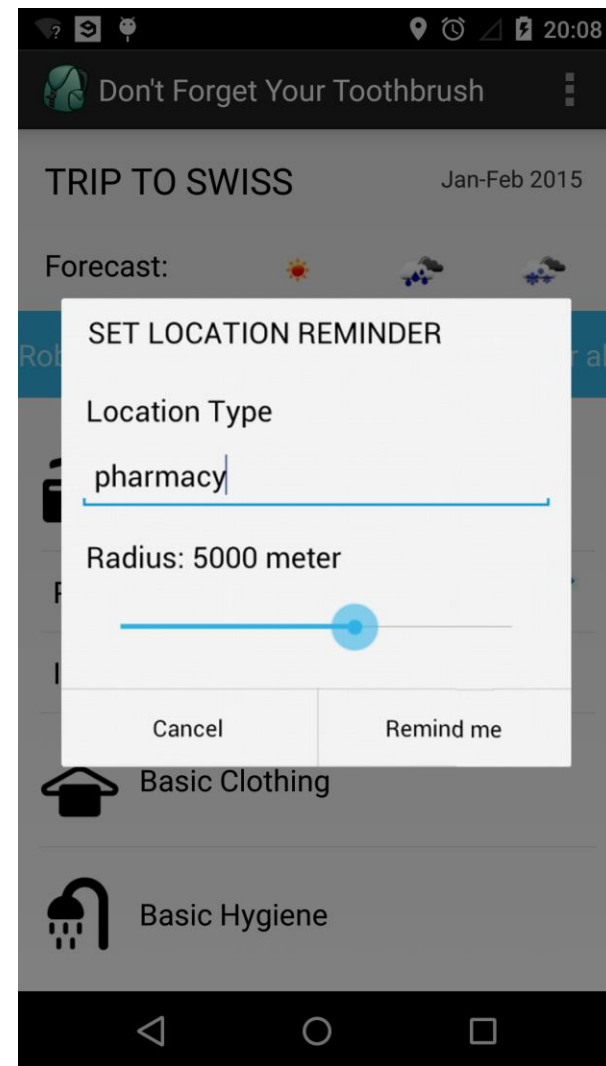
20:08

Don't Forget Your Toothbrush

TRIP TO SWISS

Jan-Feb 2015

Forecast:

Rob

r al

SET LOCATION REMINDER

Location Type

pharmacy

Radius: 5000 meter

Cancel

Remind me

Basic Clothing

Basic Hygiene